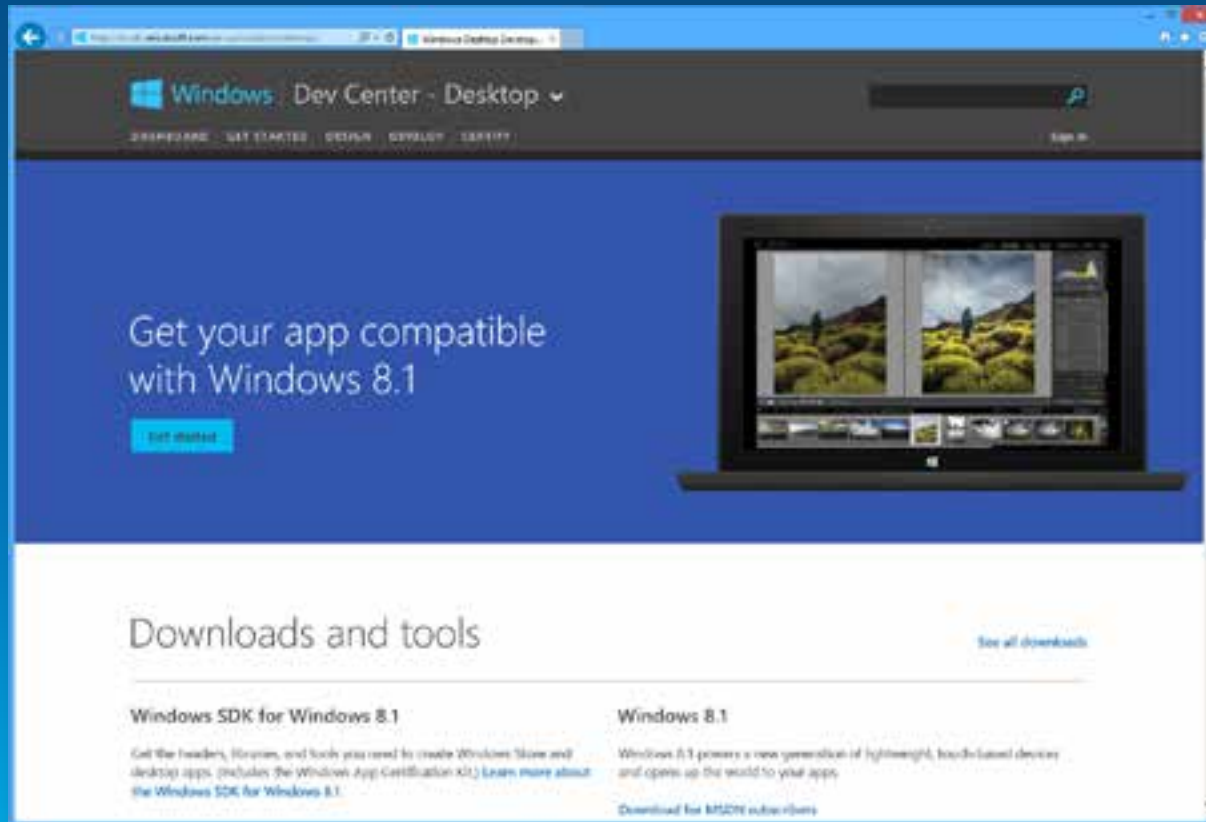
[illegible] Windows Desktop Develop... ×

Windows Dev Center - Desktop

DASHBOARD GET STARTED DESIGN DEVELOP CERTIFY

Sign in

Get your app compatible with Windows 8.1

Get started

Downloads and tools

See all downloads

Windows SDK for Windows 8.1

Get the headers, libraries, and tools you need to create Windows Store and desktop apps. (Includes the Windows App Certification Kit.) Learn more about the Windows SDK for Windows 8.1

Windows 8.1

Windows 8.1 powers a new generation of lightweight, touch-based devices and opens up the world to your apps.

Download for MSDN subscribers